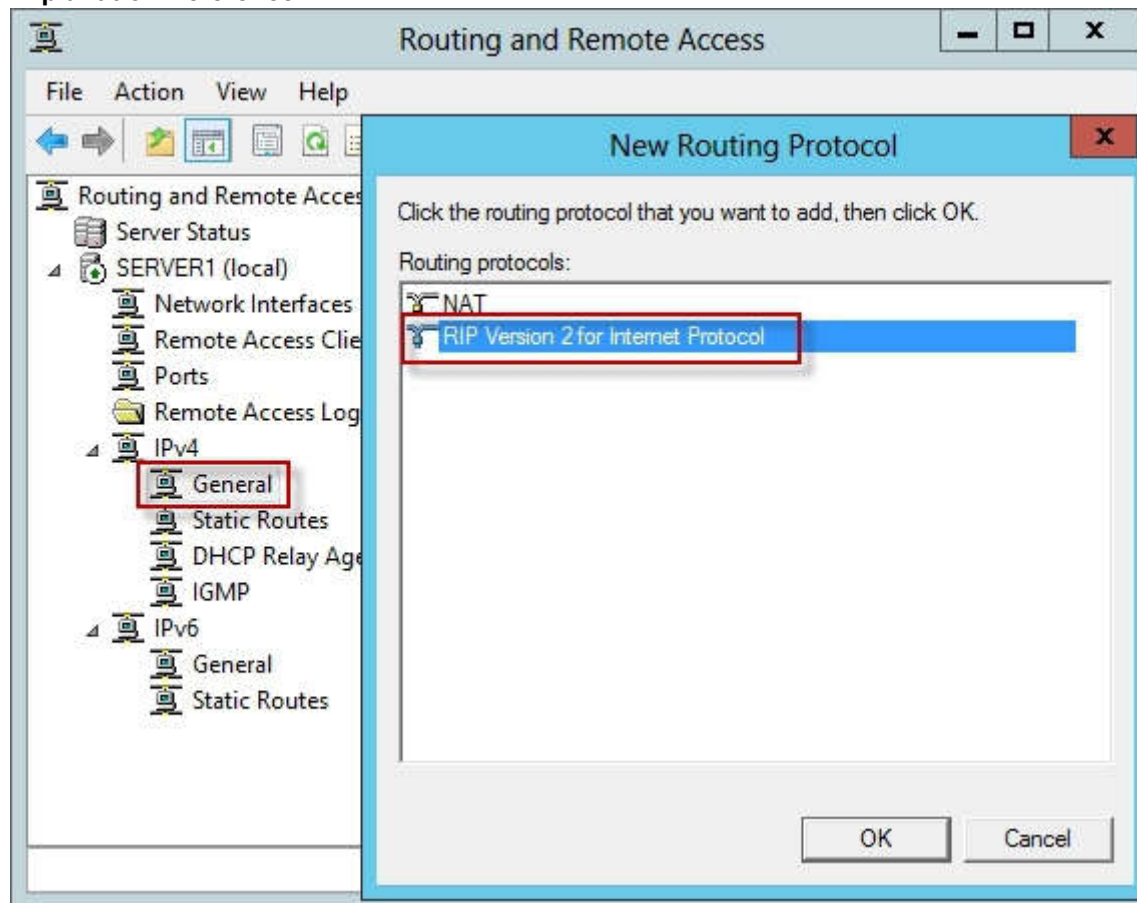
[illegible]

Routing and Remote Access

File Action View Help

Routing and Remote Acces
Server Status
SERVER1 (local)
Network Interfaces
Remote Access Clie
Ports
Remote Access Log
IPv4
General
Static Routes
DHCP Relay Age
IGMP
IPv6
General
Static Routes

New Routing Protocol

Click the routing protocol that you want to add, then click OK.

Routing protocols:

NAT
RIP Version 2 for Internet Protocol

OK Cancel